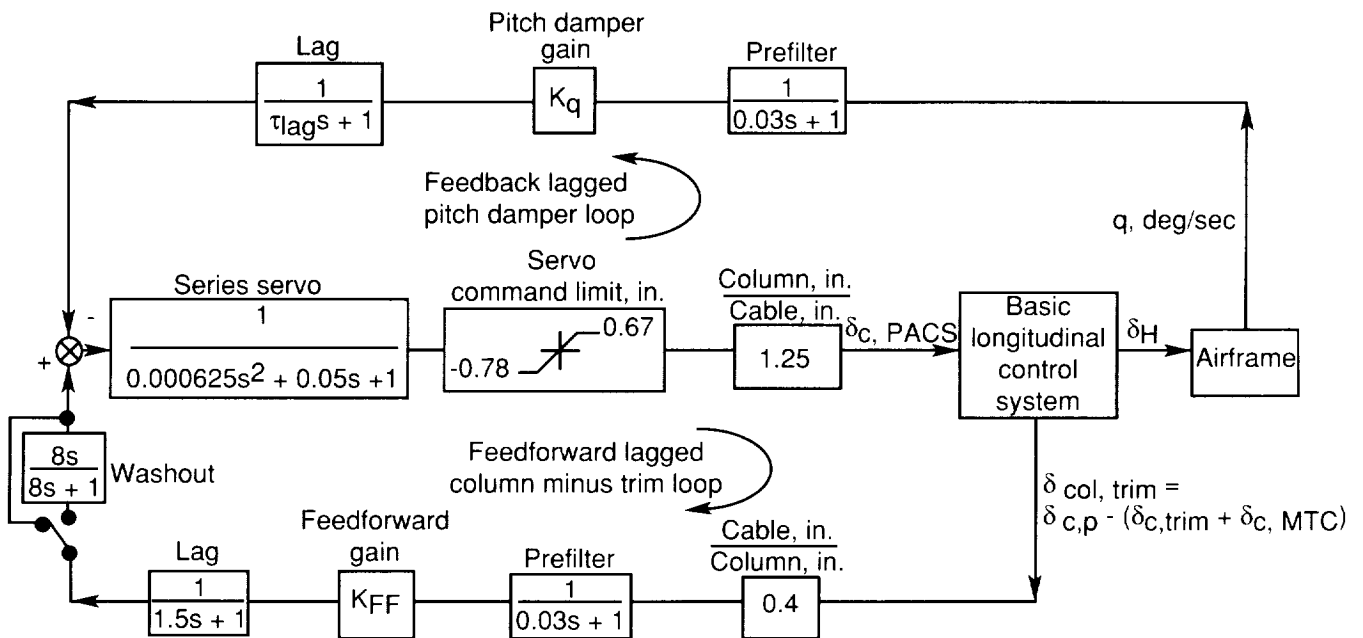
Lag

$\frac{1}{\tau_{lag}s + 1}$

Pitch damper gain

$K_q$

Prefilter

$\frac{1}{0.03s + 1}$

Feedback lagged pitch damper loop

q, deg/sec

Series servo

$\frac{1}{0.000625s^2 + 0.05s + 1}$

Servo command limit, in.

0.67

-0.78

$\frac{\text{Column, in.}}{\text{Cable, in.}}$

1.25

$\delta_c$, PACS

Basic longitudinal control system

$\delta_H$

Airframe

-

+

$\frac{8s}{8s + 1}$

Washout

Feedforward lagged column minus trim loop

$\delta$ col, trim = $\delta$ c,p - ($\delta_{c,trim}$ + $\delta_{c,\ MTC}$)

Lag

$\frac{1}{1.5s + 1}$

Feedforward gain

$K_{FF}$

Prefilter

$\frac{1}{0.03s + 1}$

$\frac{\text{Cable, in.}}{\text{Column, in.}}$

0.4